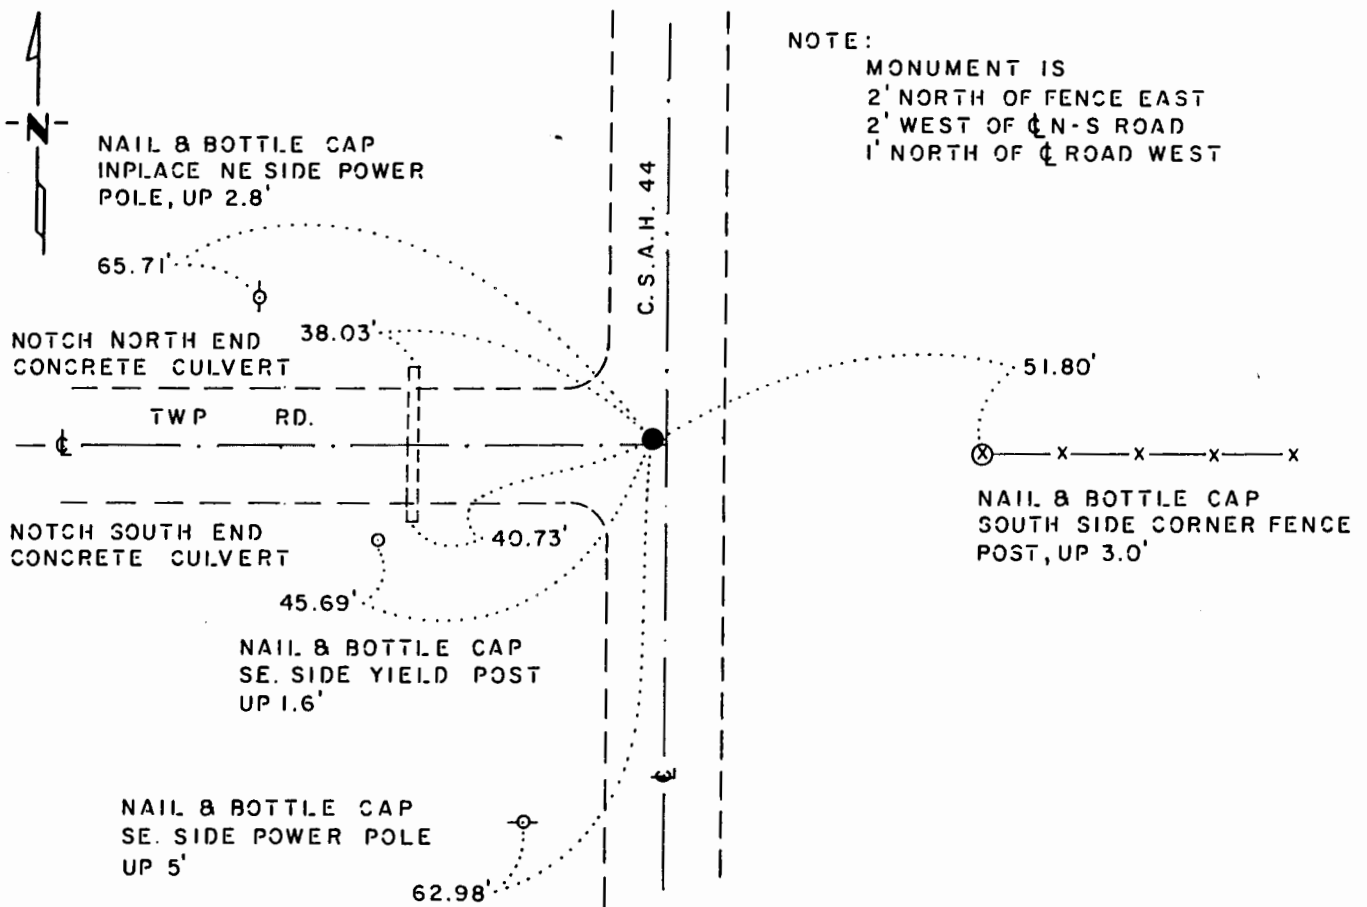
N

NOTE:
MONUMENT IS
2' NORTH OF FENCE EAST
2' WEST OF ℄ N-S ROAD
1' NORTH OF ℄ ROAD WEST

NAIL & BOTTLE CAP INPLACE NE SIDE POWER POLE, UP 2.8'

65.71'

C.S.A.H. 44

38.03'

NOTCH NORTH END CONCRETE CULVERT

51.80'

TWP RD.

℄

NAIL & BOTTLE CAP SOUTH SIDE CORNER FENCE POST, UP 3.0'

NOTCH SOUTH END CONCRETE CULVERT

40.73'

45.69'

NAIL & BOTTLE CAP SE. SIDE YIELD POST UP 1.6'

NAIL & BOTTLE CAP SE. SIDE POWER POLE UP 5'

62.98'